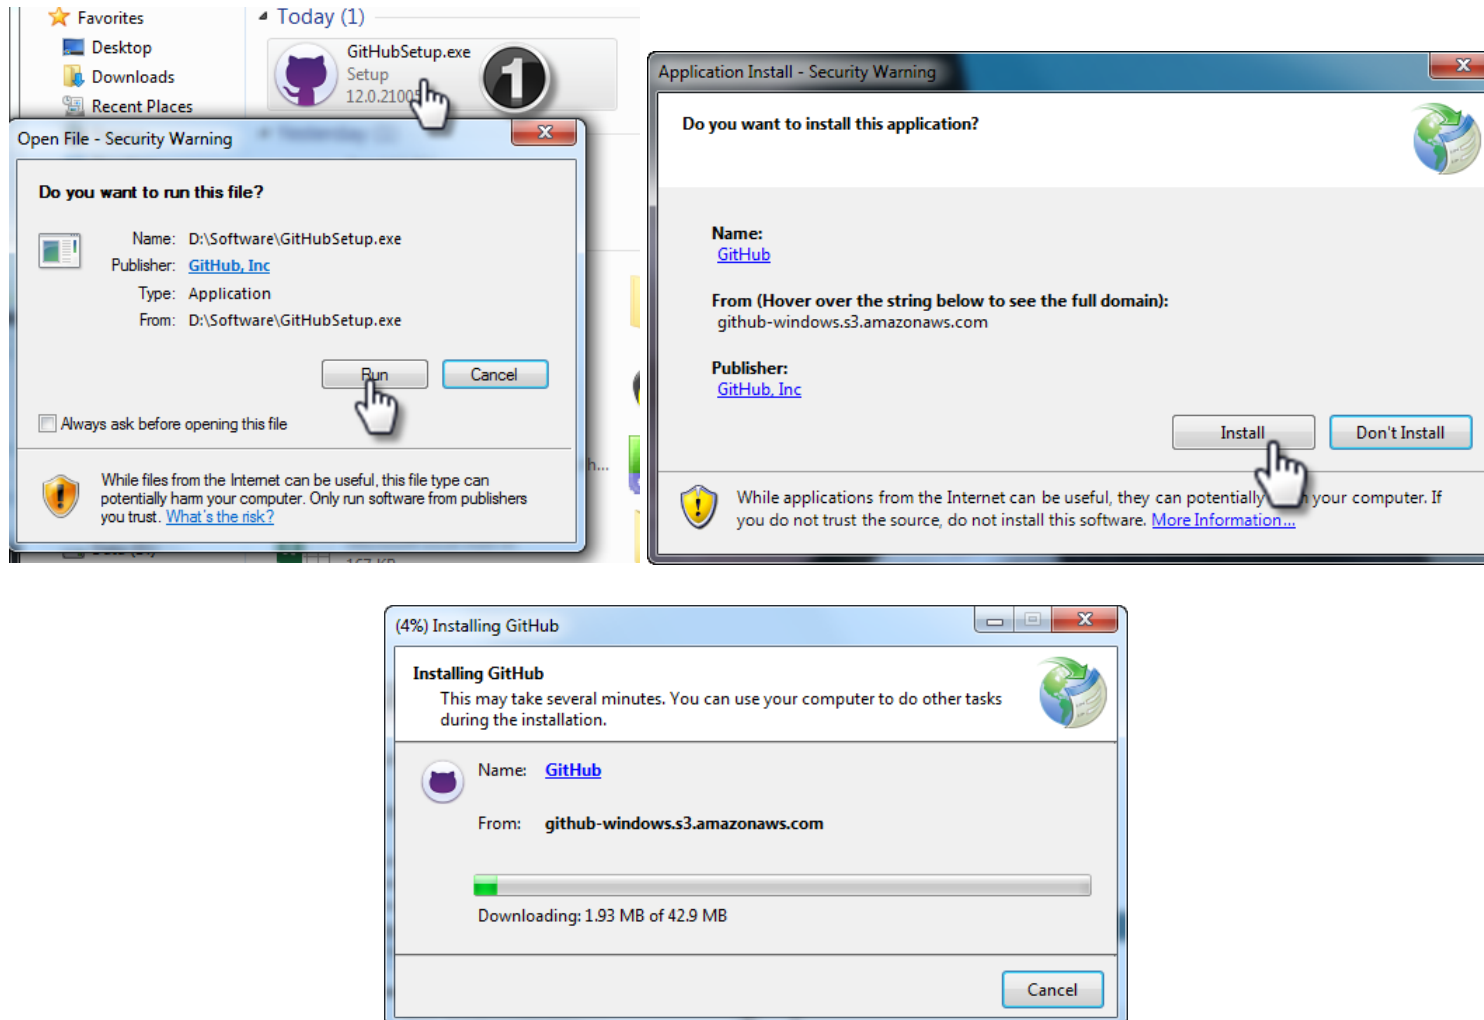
Favorites
Desktop
Downloads
Recent Places

Today (1)
GitHubSetup.exe
Setup
12.0.2100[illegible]
1

Open File - Security Warning

Do you want to run this file?

Name: D:\Software\GitHubSetup.exe
Publisher: GitHub, Inc
Type: Application
From: D:\Software\GitHubSetup.exe

Run
Cancel

Always ask before opening this file

While files from the Internet can be useful, this file type can potentially harm your computer. Only run software from publishers you trust. What's the risk?

Application Install - Security Warning

Do you want to install this application?

Name:
GitHub

From (Hover over the string below to see the full domain):
github-windows.s3.amazonaws.com

Publisher:
GitHub, Inc

Install
Don't Install

While applications from the Internet can be useful, they can potentially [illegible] your computer. If you do not trust the source, do not install this software. More Information...

(4%) Installing GitHub

Installing GitHub
This may take several minutes. You can use your computer to do other tasks during the installation.

Name: GitHub

From: github-windows.s3.amazonaws.com

Downloading: 1.93 MB of 42.9 MB

Cancel